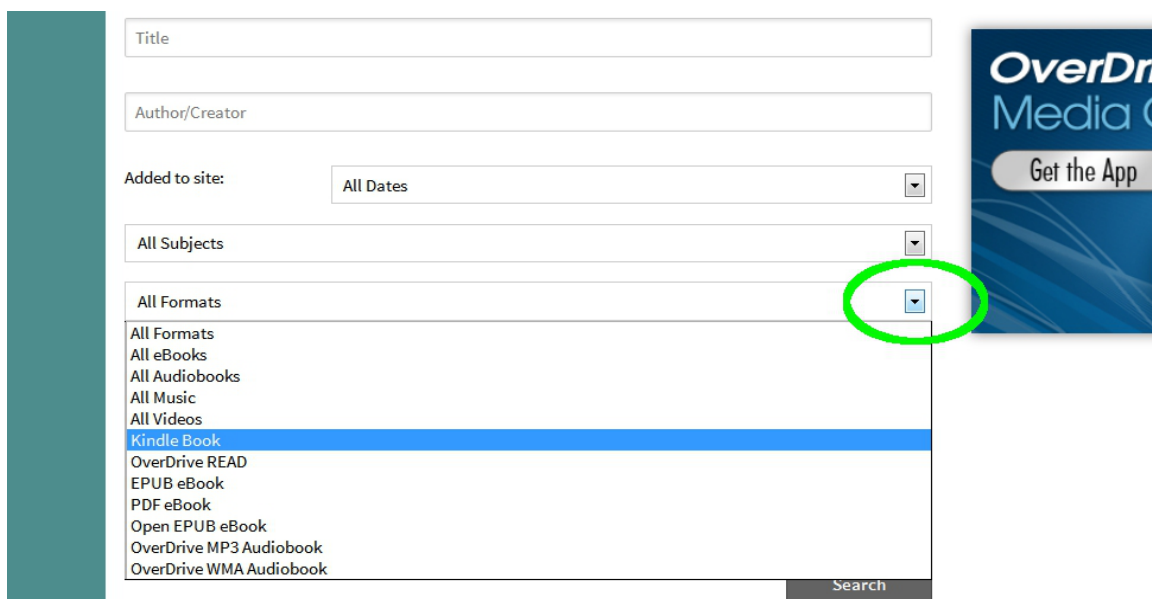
Title

Author/Creator

Added to site:

All Dates

All Subjects

All Formats

All Formats
All eBooks
All Audiobooks
All Music
All Videos
Kindle Book
OverDrive READ
EPUB eBook
PDF eBook
Open EPUB eBook
OverDrive MP3 Audiobook
OverDrive WMA Audiobook

Search

OverDr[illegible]
Media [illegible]
Get the App